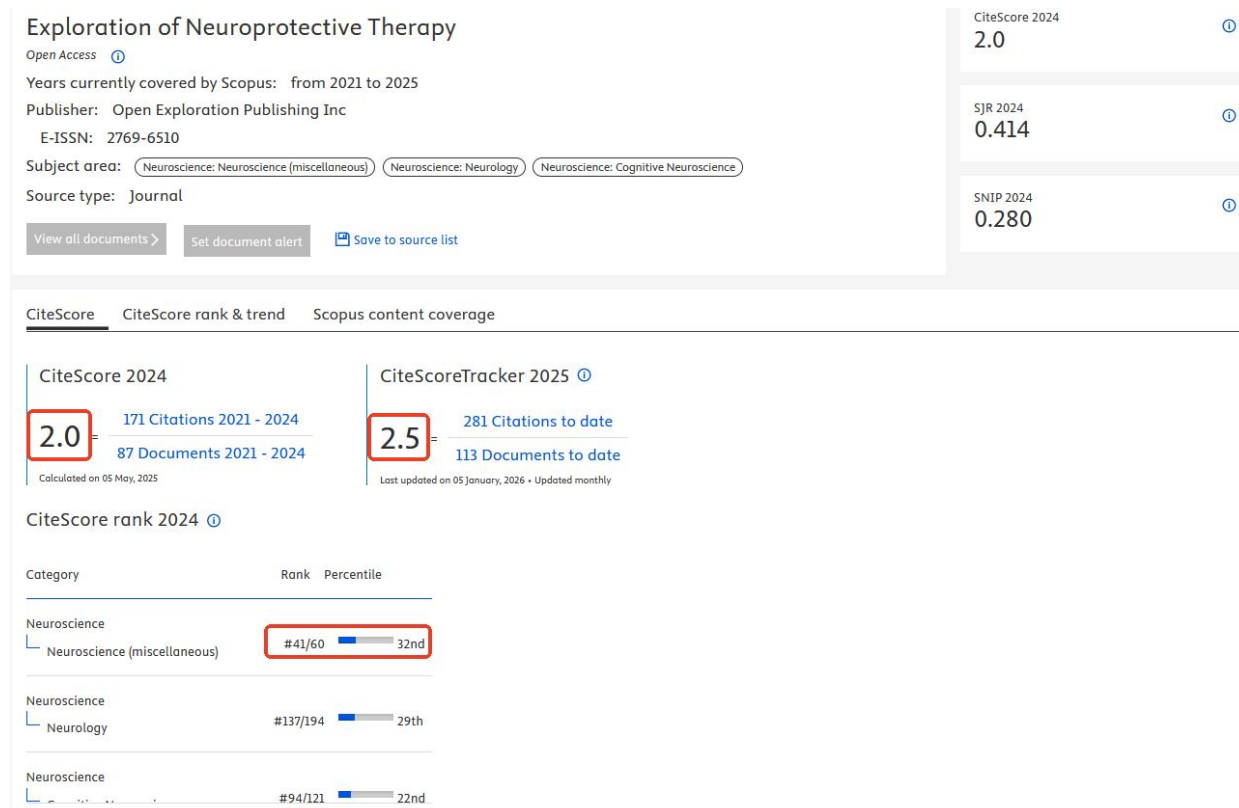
Exploration of Neuroprotective Therapy

Open Access ⓘ

Years currently covered by Scopus: from 2021 to 2025

Publisher: Open Exploration Publishing Inc

E-ISSN: 2769-6510

Subject area: Neuroscience: Neuroscience (miscellaneous) Neuroscience: Neurology Neuroscience: Cognitive Neuroscience

Source type: Journal

View all documents > Set document alert Save to source list

CiteScore 2024
2.0

SJR 2024
0.414

SNIP 2024
0.280

CiteScore CiteScore rank & trend Scopus content coverage

CiteScore 2024

$2.0 = \frac{\text{171 Citations 2021 - 2024}}{\text{87 Documents 2021 - 2024}}$

Calculated on 05 May, 2025

CiteScoreTracker 2025 ⓘ

$2.5 = \frac{\text{281 Citations to date}}{\text{113 Documents to date}}$

Last updated on 05 January, 2026 • Updated monthly

CiteScore rank 2024 ⓘ

| Category | Rank | Percentile |
|---|---|---|
| Neuroscience — Neuroscience (miscellaneous) | #41/60 | 32nd |
| Neuroscience — Neurology | #137/194 | 29th |
| Neuroscience — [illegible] | #94/121 | 22nd |